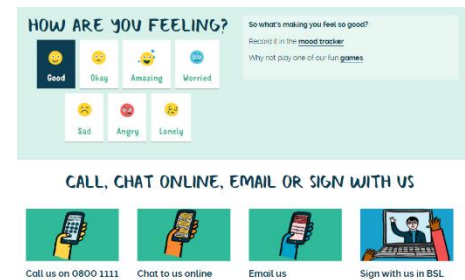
HOW ARE YOU FEELING?

Good
Okay
Amazing
Worried
Sad
Angry
Lonely

So what's making you feel so good?

Record it in the mood tracker

Why not play one of our fun games

CALL, CHAT ONLINE, EMAIL OR SIGN WITH US

Call us on 0800 1111

Chat to us online

Email us

Sign with us in BSL